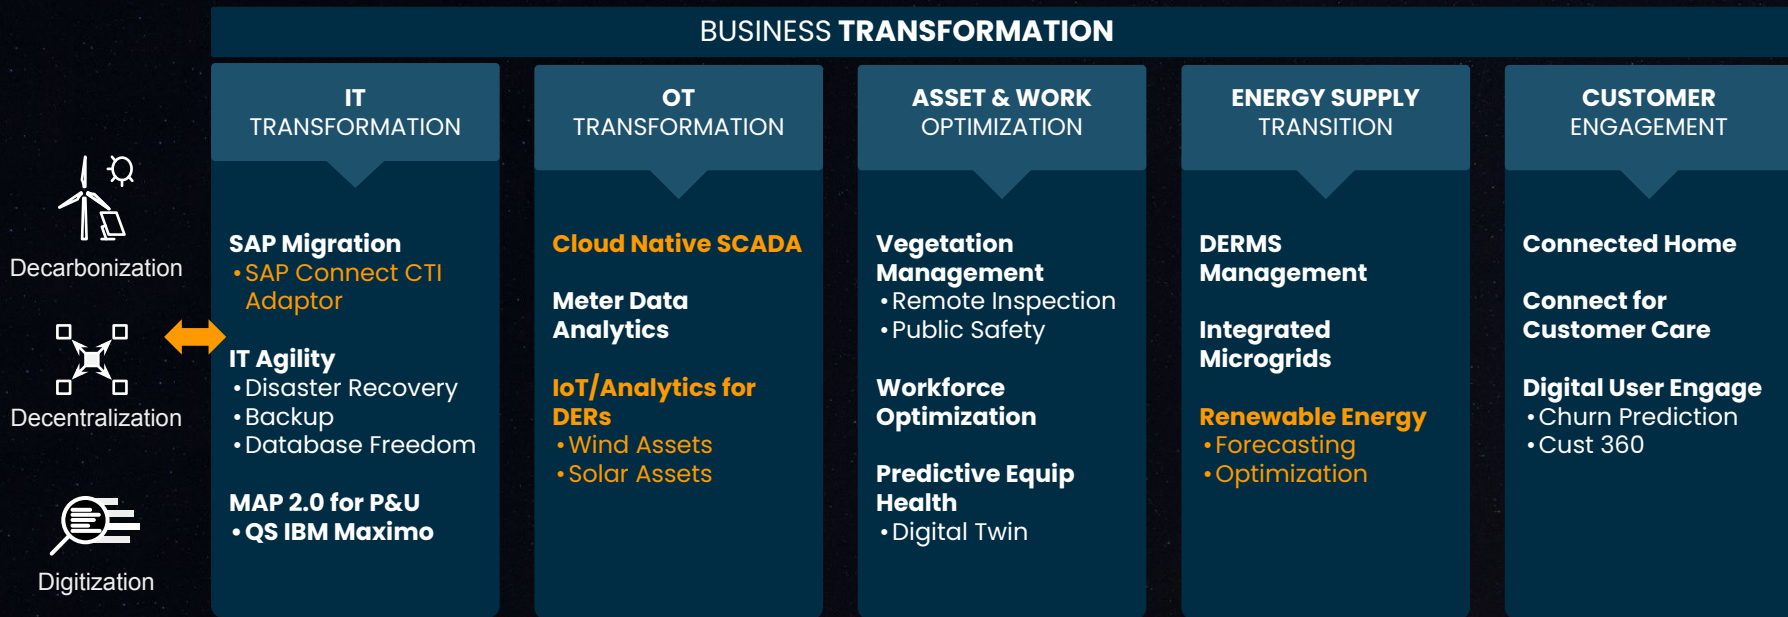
BUSINESS TRANSFORMATION

Decarbonization

Decentralization

Digitization

IT TRANSFORMATION

SAP Migration
• SAP Connect CTI Adaptor

IT Agility
• Disaster Recovery
• Backup
• Database Freedom

MAP 2.0 for P&U
• QS IBM Maximo

OT TRANSFORMATION

Cloud Native SCADA

Meter Data Analytics

IoT/Analytics for DERs
• Wind Assets
• Solar Assets

ASSET & WORK OPTIMIZATION

Vegetation Management
• Remote Inspection
• Public Safety

Workforce Optimization

Predictive Equip Health
• Digital Twin

ENERGY SUPPLY TRANSITION

DERMS Management

Integrated Microgrids

Renewable Energy
• Forecasting
• Optimization

CUSTOMER ENGAGEMENT

Connected Home

Connect for Customer Care

Digital User Engage
• Churn Prediction
• Cust 360